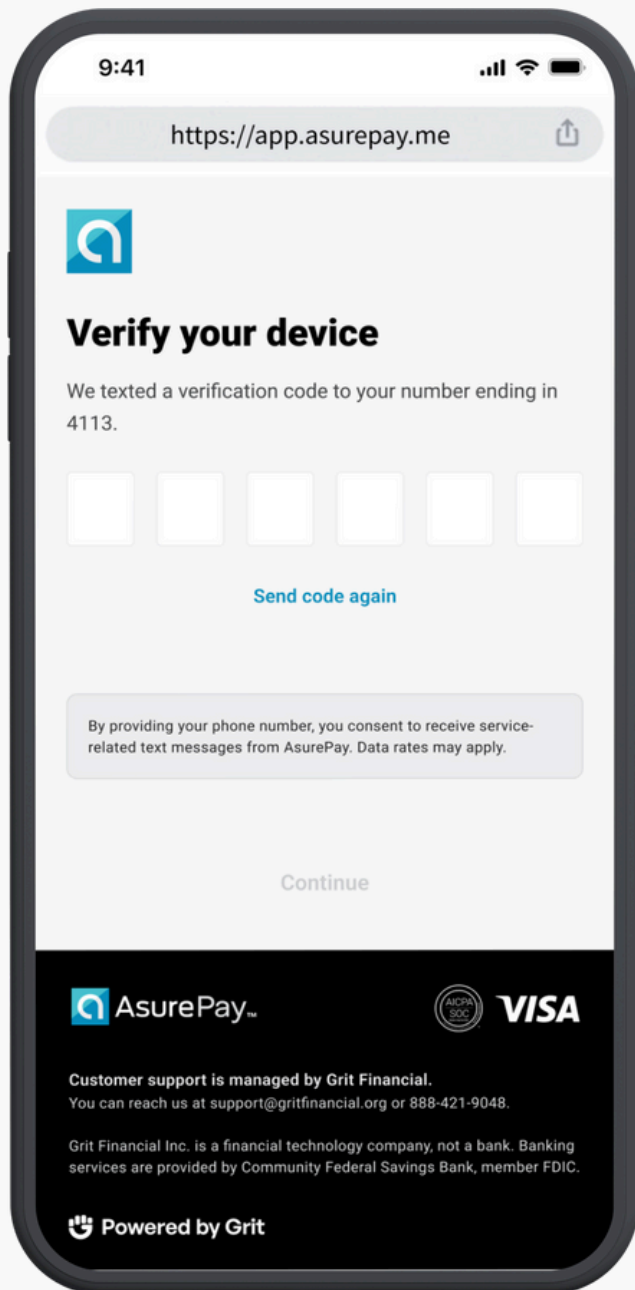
9:41

https://app.asurepay.me

Verify your device

We texted a verification code to your number ending in 4113.

Send code again

By providing your phone number, you consent to receive service-related text messages from AsurePay. Data rates may apply.

Continue

AsurePay™

AICPA SOC

VISA

Customer support is managed by Grit Financial.
You can reach us at support@gritfinancial.org or 888-421-9048.

Grit Financial Inc. is a financial technology company, not a bank. Banking services are provided by Community Federal Savings Bank, member FDIC.

Powered by Grit